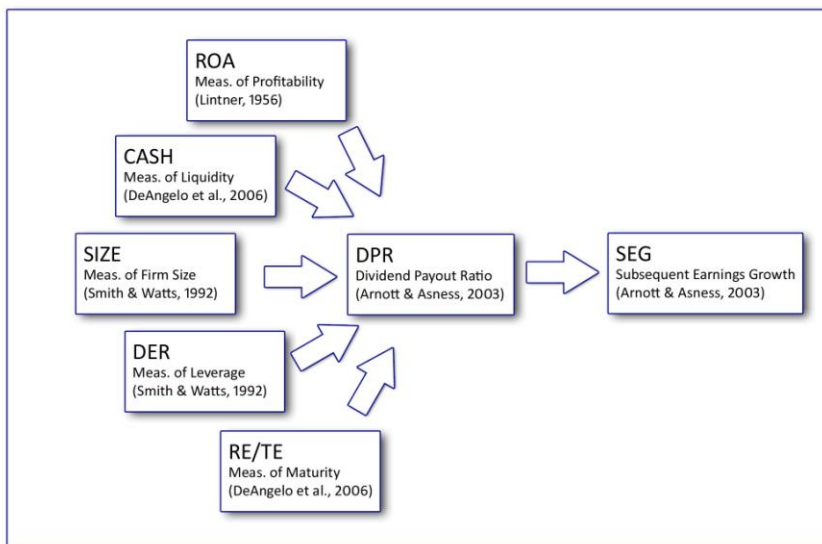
ROA
Meas. of Profitability
(Lintner, 1956)

CASH
Meas. of Liquidity
(DeAngelo et al., 2006)

SIZE
Meas. of Firm Size
(Smith & Watts, 1992)

DPR
Dividend Payout Ratio
(Arnott & Asness, 2003)

SEG
Subsequent Earnings Growth
(Arnott & Asness, 2003)

DER
Meas. of Leverage
(Smith & Watts, 1992)

RE/TE
Meas. of Maturity
(DeAngelo et al., 2006)